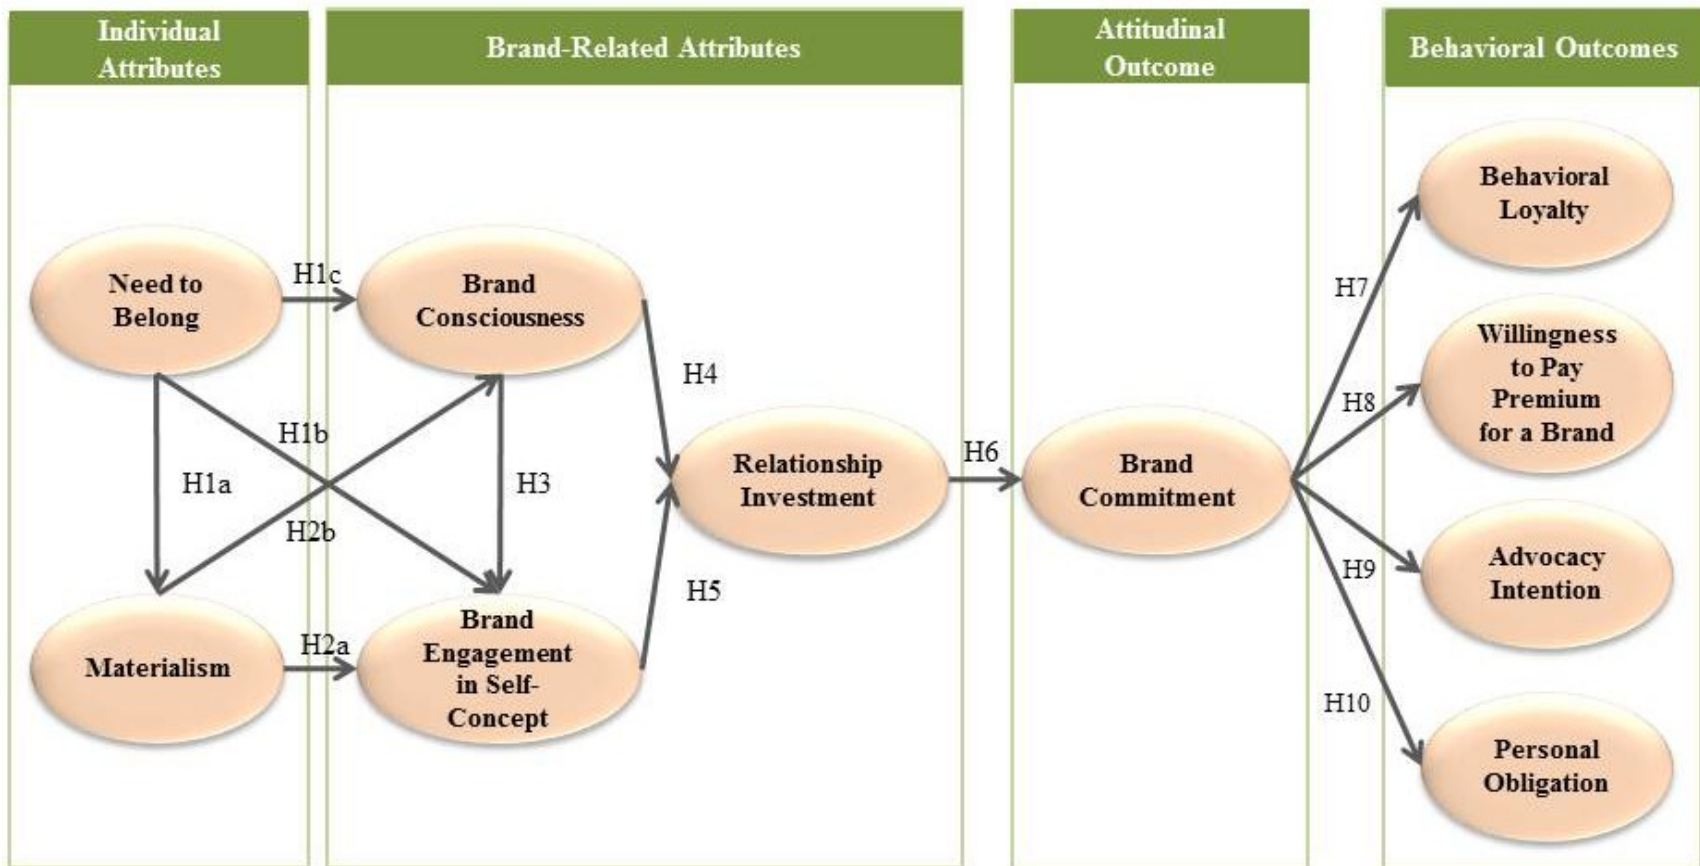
Individual Attributes

Brand-Related Attributes

Attitudinal Outcome

Behavioral Outcomes

Need to Belong

H1c

Brand Consciousness

H1b

H1a

H3

H2b

Materialism

H2a

Brand Engagement in Self-Concept

H4

H5

Relationship Investment

H6

Brand Commitment

H7

H8

H9

H10

Behavioral Loyalty

Willingness to Pay Premium for a Brand

Advocacy Intention

Personal Obligation